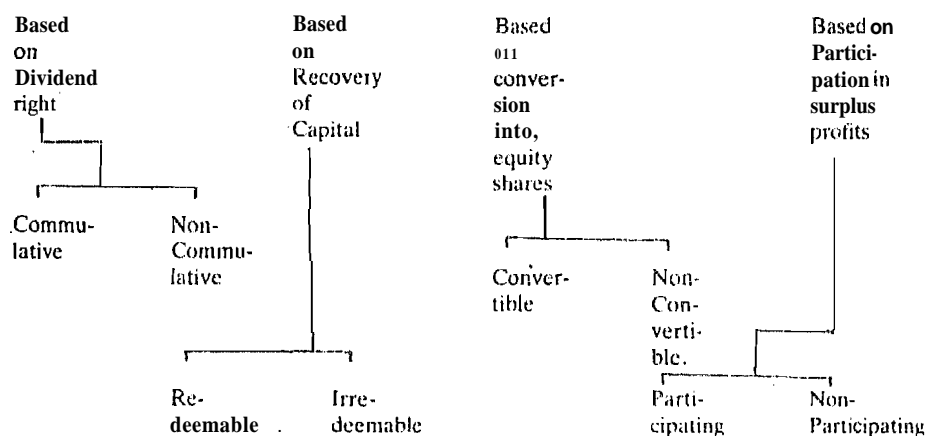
Based on Dividend right

Commulative

Non-Commulative

Based on Recovery of Capital

Redeemable

Irredeemable

Based 011 conversion into, equity shares

Convertible

Non-Convertible.

Based on Participation in surplus profits

Participating

Non-Participating